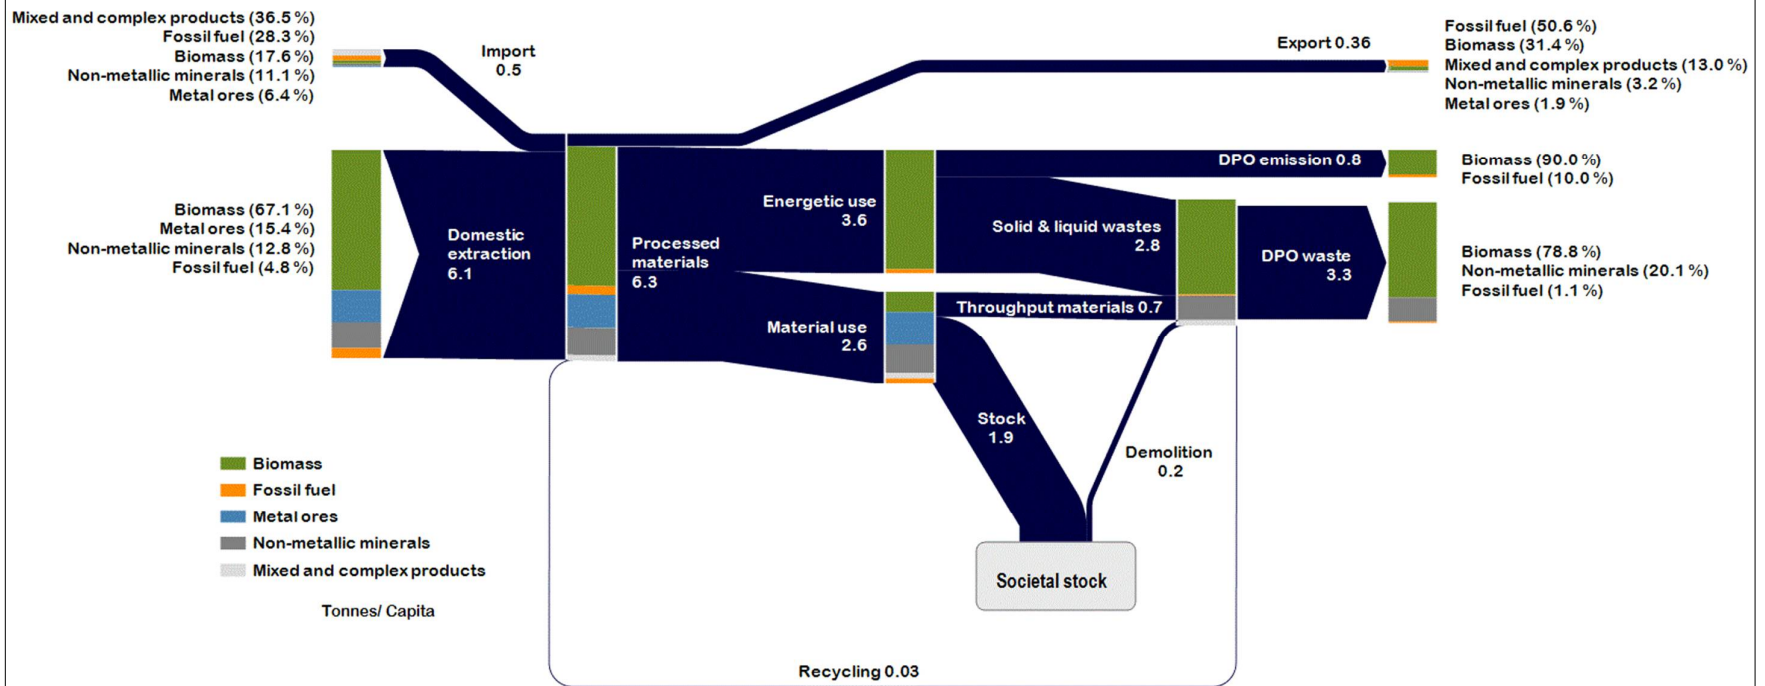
Mixed and complex products (36.5 %)
Fossil fuel (28.3 %)
Biomass (17.6 %)
Non-metallic minerals (11.1 %)
Metal ores (6.4 %)

Import
0.5

Export 0.36

Fossil fuel (50.6 %)
Biomass (31.4 %)
Mixed and complex products (13.0 %)
Non-metallic minerals (3.2 %)
Metal ores (1.9 %)

DPO emission 0.8

Biomass (90.0 %)
Fossil fuel (10.0 %)

Biomass (67.1 %)
Metal ores (15.4 %)
Non-metallic minerals (12.8 %)
Fossil fuel (4.8 %)

Domestic extraction
6.1

Processed materials
6.3

Energetic use
3.6

Solid & liquid wastes
2.8

DPO waste
3.3

Biomass (78.8 %)
Non-metallic minerals (20.1 %)
Fossil fuel (1.1 %)

Throughput materials 0.7

Material use
2.6

Stock
1.9

Demolition
0.2

Biomass
Fossil fuel
Metal ores
Non-metallic minerals
Mixed and complex products

Tonnes/ Capita

Societal stock

Recycling 0.03